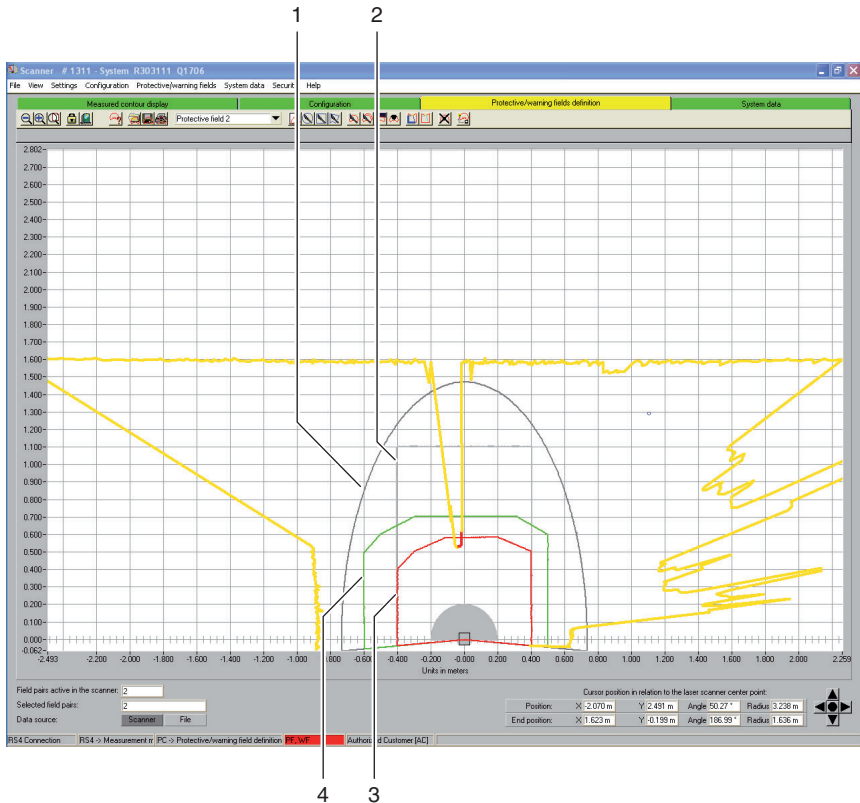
1
2

Scanner # 1311 - System R303111 Q1706

File View Settings Configuration Protective/warning fields System data Securit Help

Measured contour display | Configuration | Protective/warning fields definition | System data

Protective field 2

2.802
2.700
2.600
2.500
2.400
2.300
2.200
2.100
2.000
1.900
1.800
1.700
1.600
1.500
1.400
1.300
1.200
1.100
1.000
0.900
0.800
0.700
0.600
0.500
0.400
0.300
0.200
0.100
0.000
-0.062

-2.493 -2.200 -2.000 -1.800 -1.600 -1.400 -1.200 -1.000 -.800 -0.600 -0.400 -0.200 -0.000 0.200 0.400 0.600 0.800 1.000 1.200 1.400 1.600 1.800 2.000 2.259

Units in meters

Field pairs active in the scanner: 2
Selected field pairs: 2
Data source: Scanner File

Cursor position in relation to the laser scanner center point:
Position: X -2.070 m Y 2.491 m Angle 50.27 ° Radius 3.238 m
End position: X 1.623 m Y -0.199 m Angle 186.99 ° Radius 1.636 m

RS4 Connection | RS4 -> Measurement m | PC -> Protective/warning field definition | PF, WF | Authorized Customer [AC]

4
3